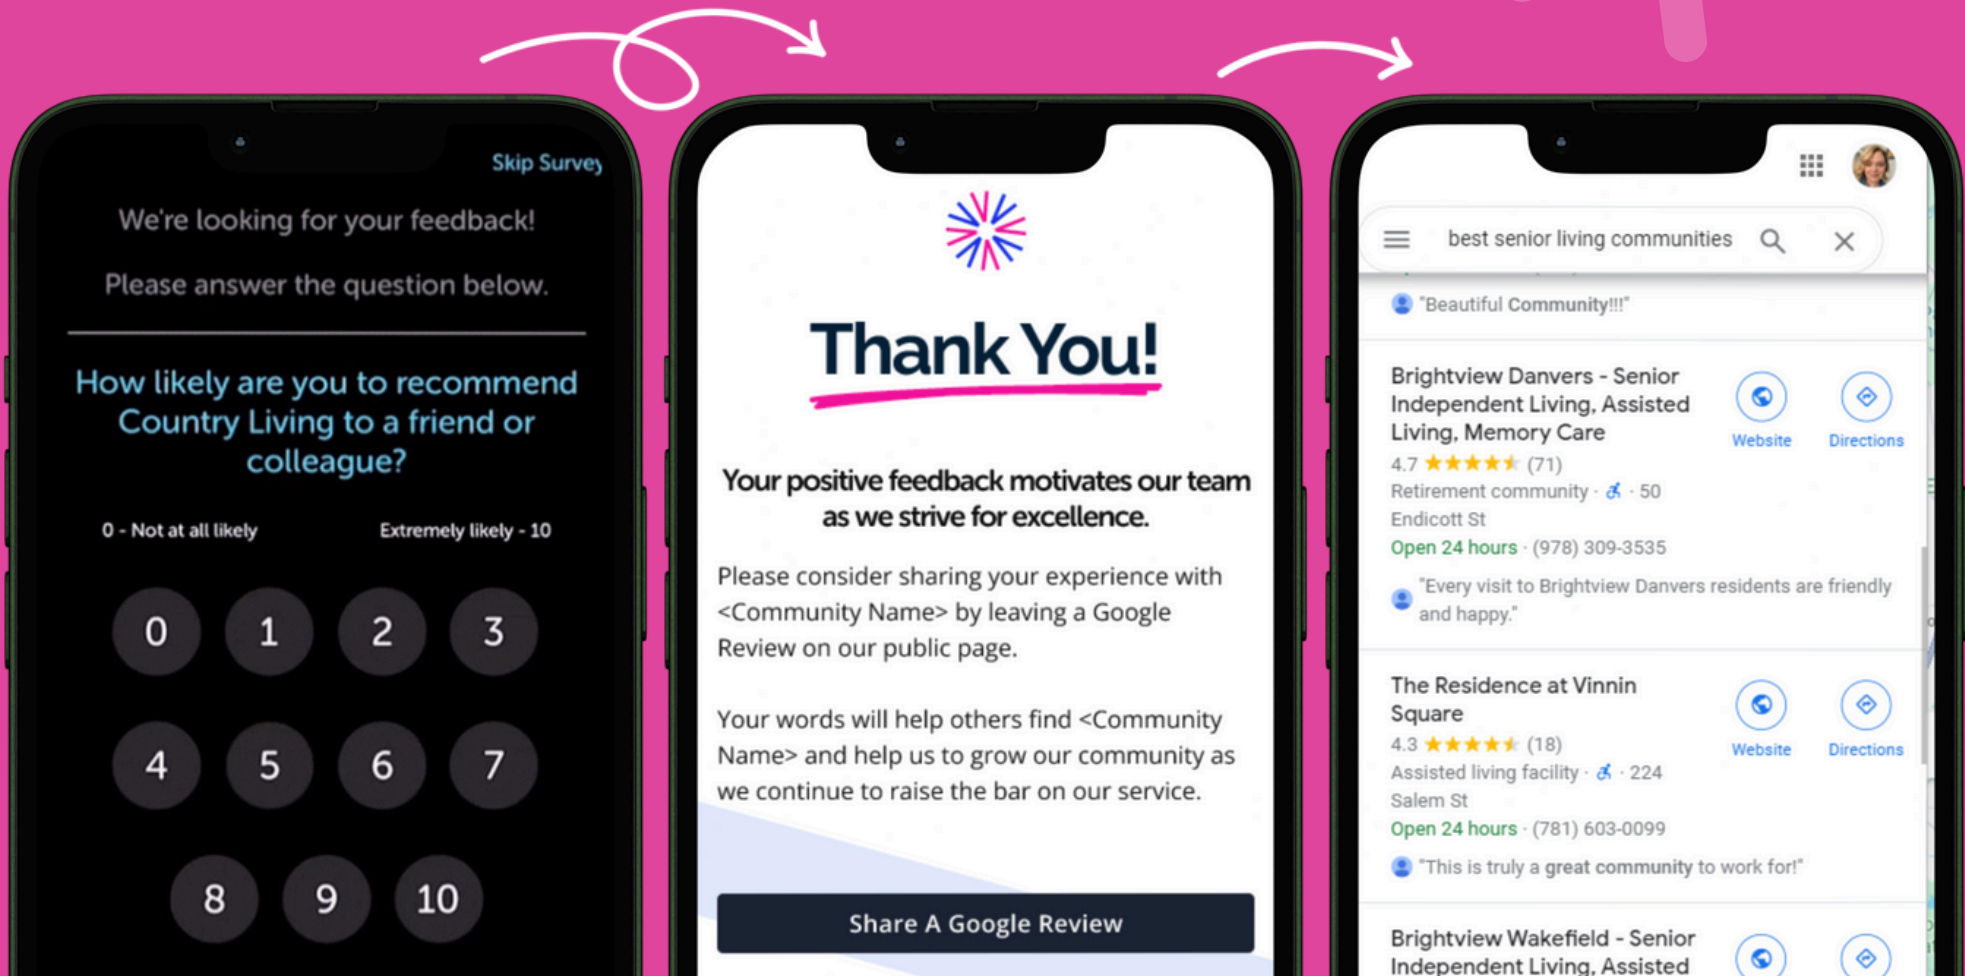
Skip Survey

We're looking for your feedback!

Please answer the question below.

How likely are you to recommend Country Living to a friend or colleague?

0 - Not at all likely

Extremely likely - 10

0 1 2 3
4 5 6 7
8 9 10

Thank You!

Your positive feedback motivates our team as we strive for excellence.

Please consider sharing your experience with <Community Name> by leaving a Google Review on our public page.

Your words will help others find <Community Name> and help us to grow our community as we continue to raise the bar on our service.

Share A Google Review

best senior living communities

"Beautiful Community!!!"

Brightview Danvers - Senior Independent Living, Assisted Living, Memory Care
4.7 ★★★★★ (71)
Retirement community · 50
Endicott St
Open 24 hours · (978) 309-3535
"Every visit to Brightview Danvers residents are friendly and happy."

Website
Directions

The Residence at Vinnin Square
4.3 ★★★★★ (18)
Assisted living facility · 224
Salem St
Open 24 hours · (781) 603-0099
"This is truly a great community to work for!"

Website
Directions

Brightview Wakefield - Senior Independent Living, Assisted